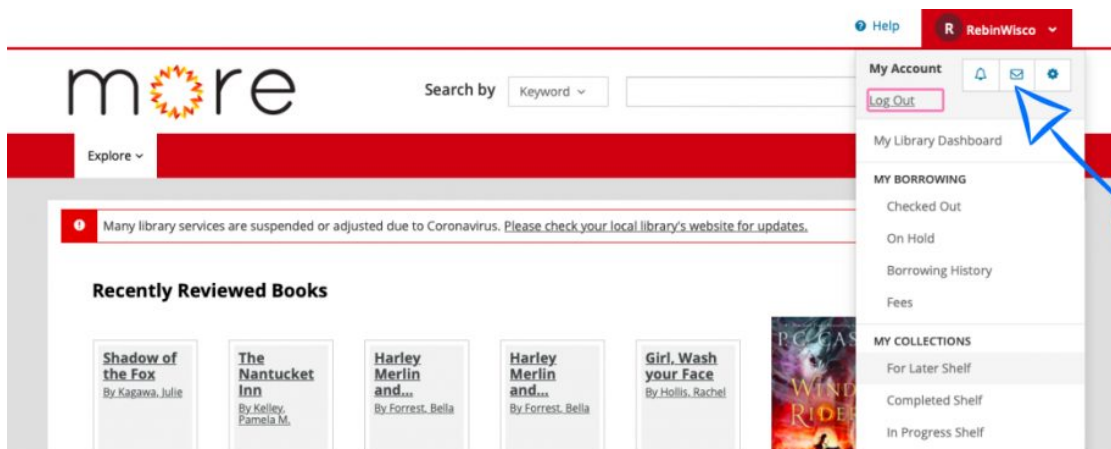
Help R RebinWisco

more

Search by Keyword

Explore

Many library services are suspended or adjusted due to Coronavirus. Please check your local library's website for updates.

Recently Reviewed Books

Shadow of the Fox
By Kagawa, Julie

The Nantucket Inn
By Kelley, Pamela M.

Harley Merlin and...
By Forrest, Bella

Harley Merlin and...
By Forrest, Bella

Girl, Wash your Face
By Hollis, Rachel

P.C. CAS
WIND RIDER

My Account
Log Out
My Library Dashboard
MY BORROWING
Checked Out
On Hold
Borrowing History
Fees
MY COLLECTIONS
For Later Shelf
Completed Shelf
In Progress Shelf